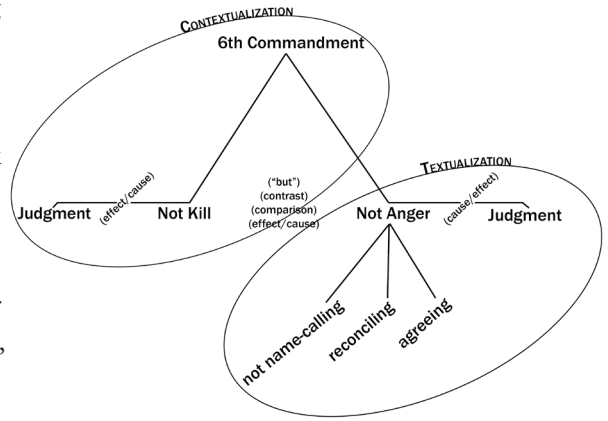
Contextualization

6th Commandment

Judgment (effect/cause) Not Kill

("but")
(contrast)
(comparison)
(effect/cause)

Textualization

Not Anger (cause/effect) Judgment

not name-calling
reconciling
agreeing